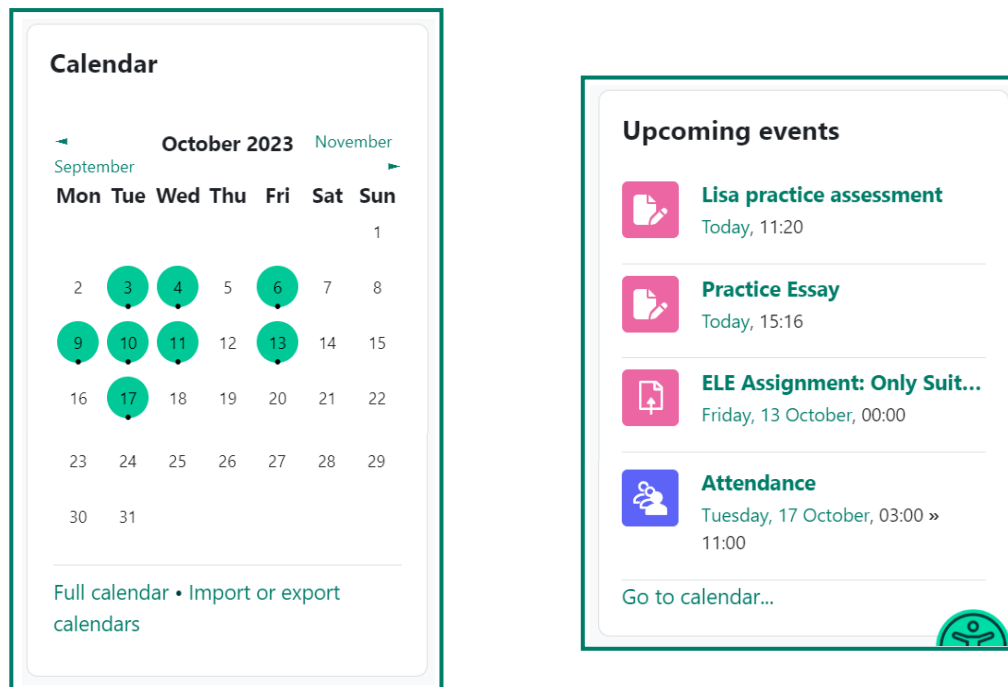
Calendar

◄ September

October 2023

November ►

| Mon | Tue | Wed | Thu | Fri | Sat | Sun |
|---|---|---|---|---|---|---|
| | | | | | | 1 |
| 2 | 3 | 4 | 5 | 6 | 7 | 8 |
| 9 | 10 | 11 | 12 | 13 | 14 | 15 |
| 16 | 17 | 18 | 19 | 20 | 21 | 22 |
| 23 | 24 | 25 | 26 | 27 | 28 | 29 |
| 30 | 31 | | | | | |

Full calendar • Import or export calendars

Upcoming events

Lisa practice assessment
Today, 11:20

Practice Essay
Today, 15:16

ELE Assignment: Only Suit...
Friday, 13 October, 00:00

Attendance
Tuesday, 17 October, 03:00 » 11:00

Go to calendar...